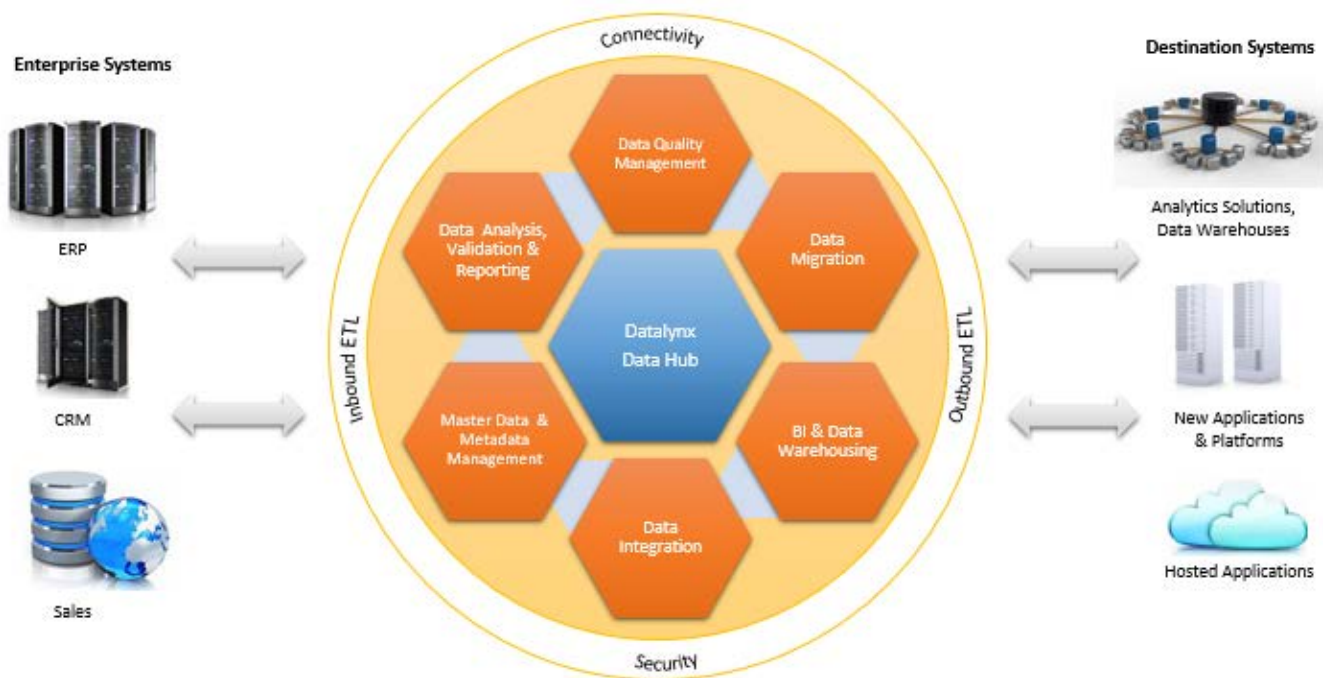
Enterprise Systems

ERP

CRM

Sales

Connectivity

Data Quality Management

Data Analysis, Validation & Reporting

Data Migration

Datalynx Data Hub

Master Data & Metadata Management

BI & Data Warehousing

Data Integration

Inbound ETL

Outbound ETL

Security

Destination Systems

Analytics Solutions, Data Warehouses

New Applications & Platforms

Hosted Applications